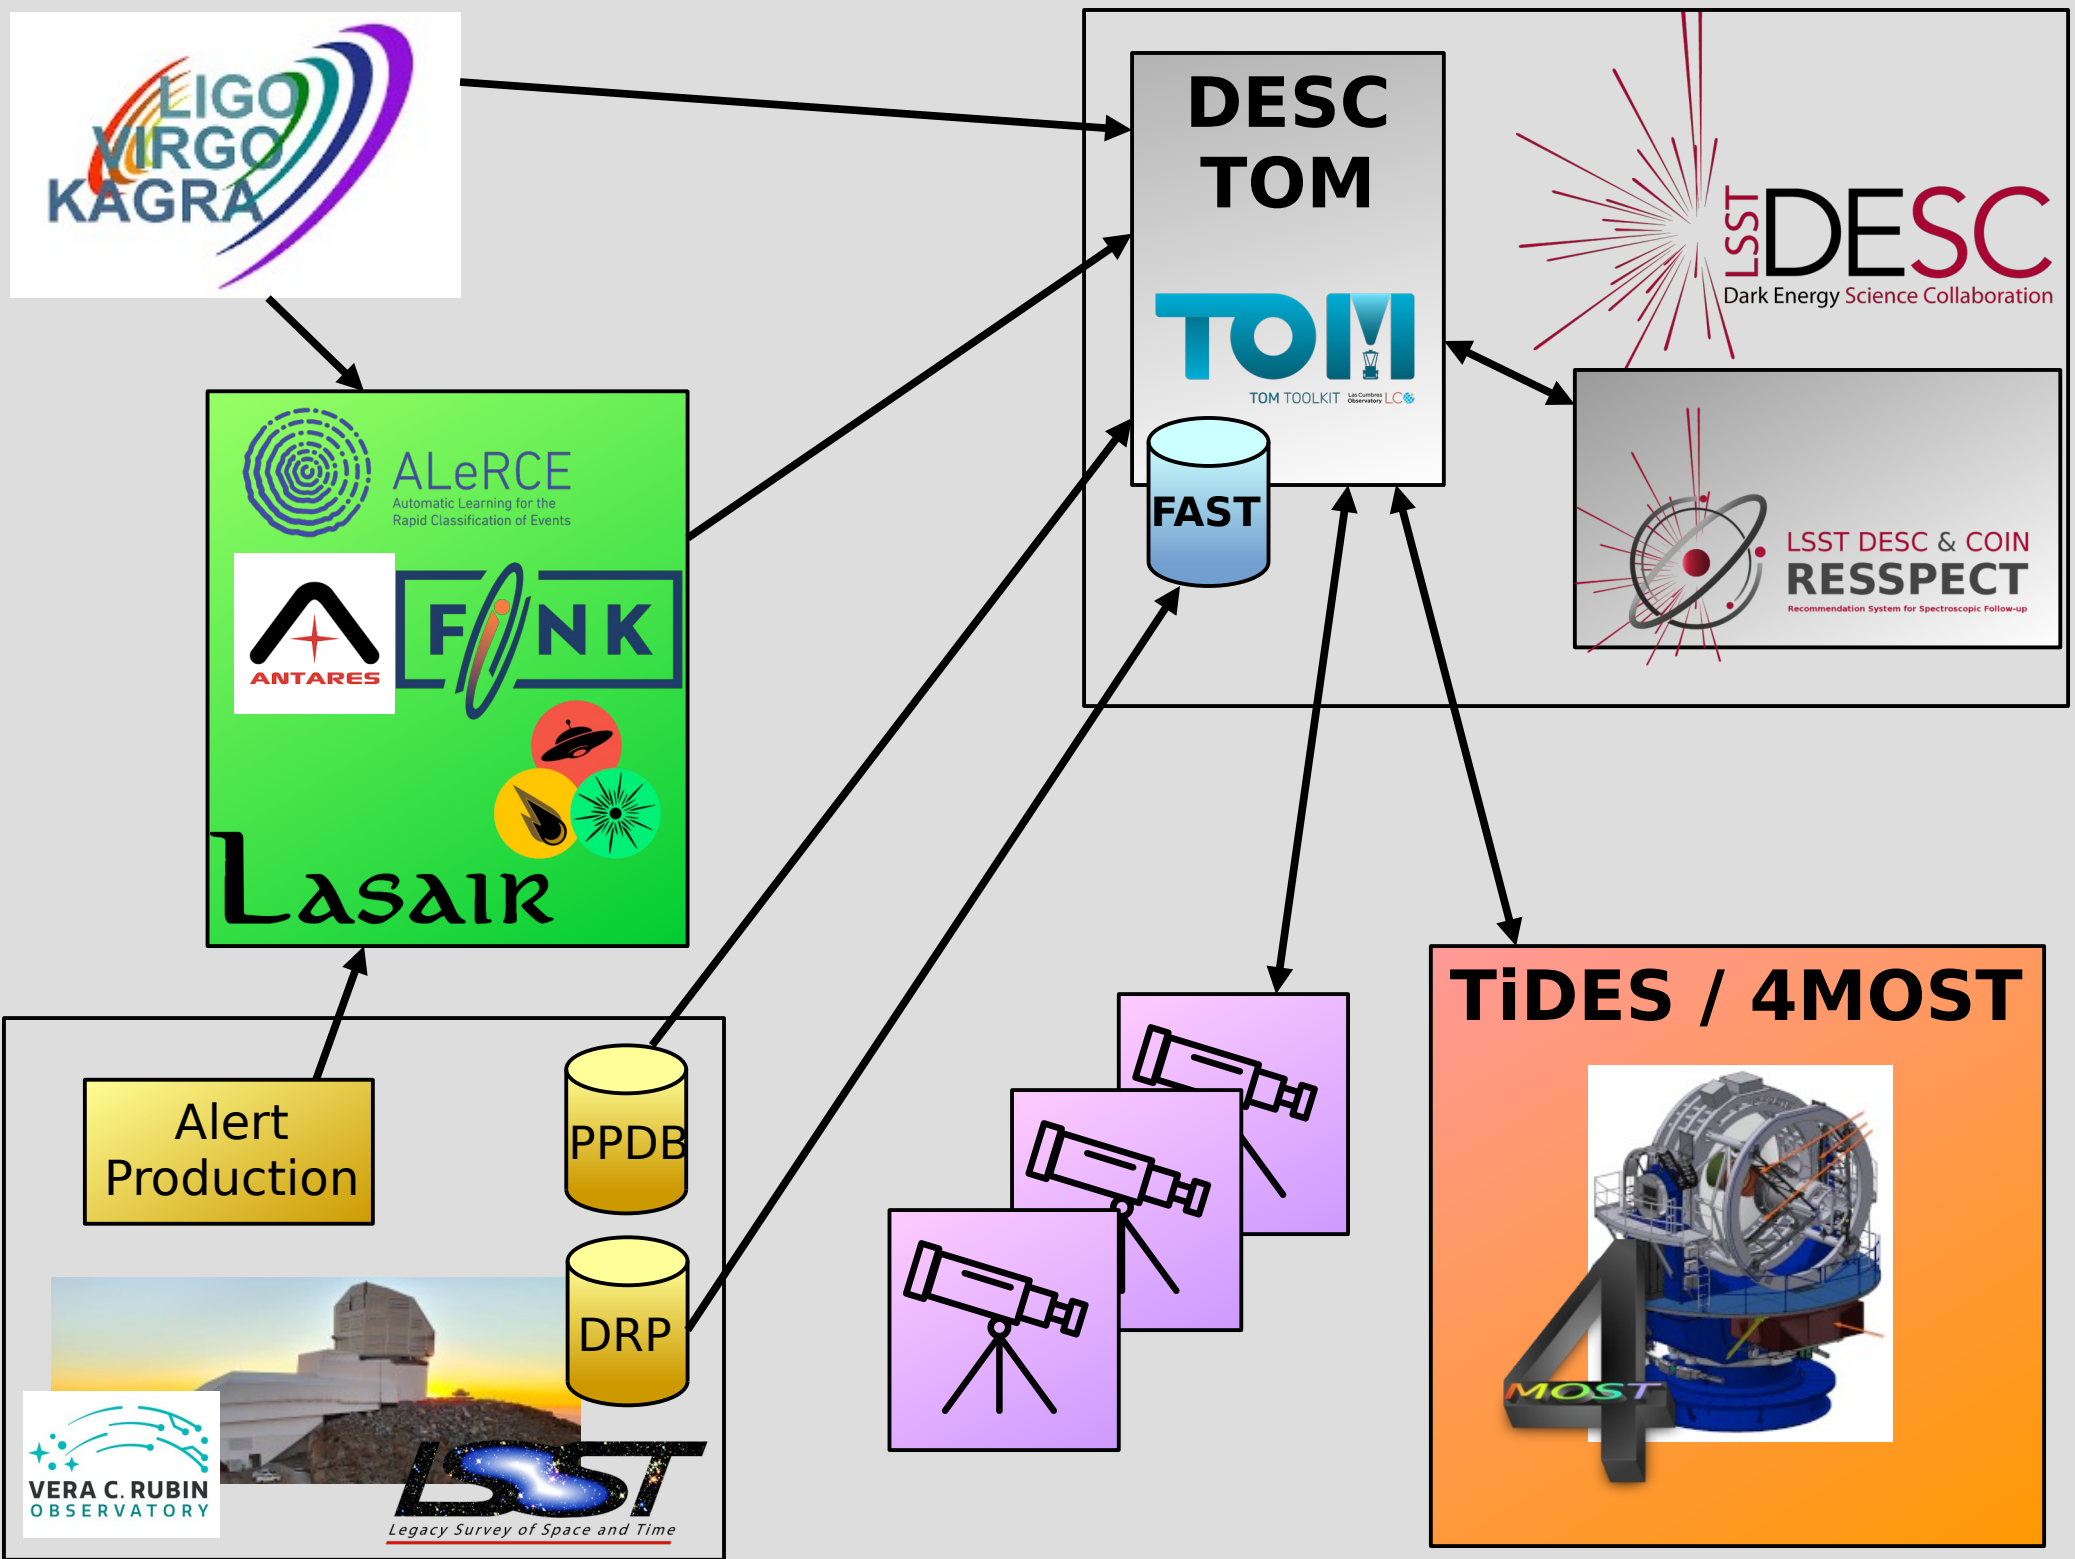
LIGO
VIRGO
KAGRA

DESC
TOM

TOM
TOM TOOLKIT Las Cumbres Observatory LCO

FAST

LSST DESC
Dark Energy Science Collaboration

LSST DESC & COIN
RESSPECT
Recommendation System for Spectroscopic Follow-up

ALeRCE
Automatic Learning for the Rapid Classification of Events

ANTARES

FINK

Lasair

Alert Production

PPDB

DRP

VERA C. RUBIN OBSERVATORY

LSST
Legacy Survey of Space and Time

TiDES / 4MOST

MOST
4